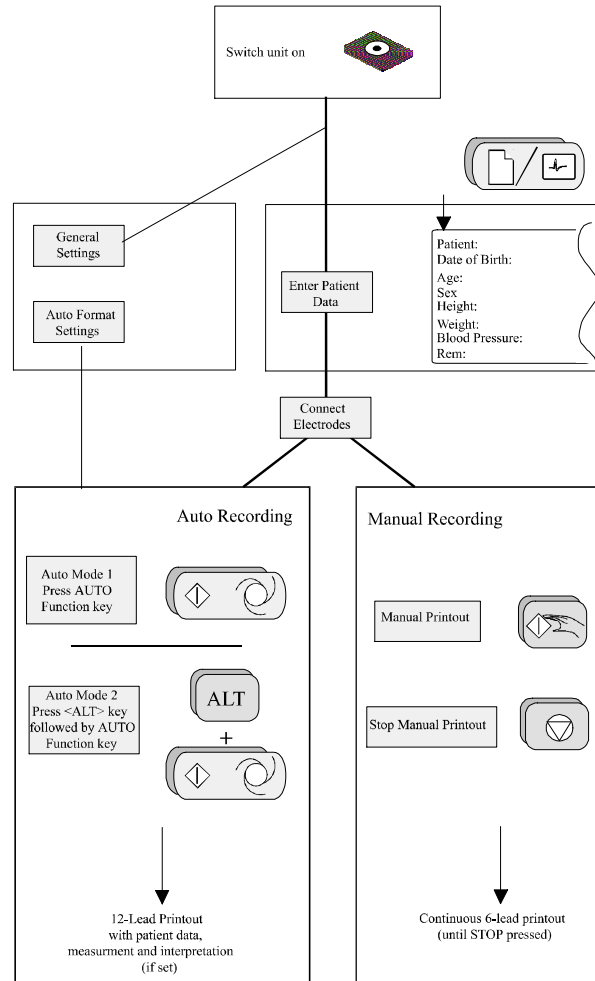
Switch unit on

General Settings

Auto Format Settings

Enter Patient Data

Patient:
Date of Birth:
Age:
Sex
Height:
Weight:
Blood Pressure:
Rem:

Connect Electrodes

Auto Recording

Auto Mode 1
Press AUTO
Function key

Auto Mode 2
Press <ALT> key followed by AUTO Function key

ALT

+

12-Lead Printout with patient data, measurment and interpretation (if set)

Manual Recording

Manual Printout

Stop Manual Printout

Continuous 6-lead printout (until STOP pressed)